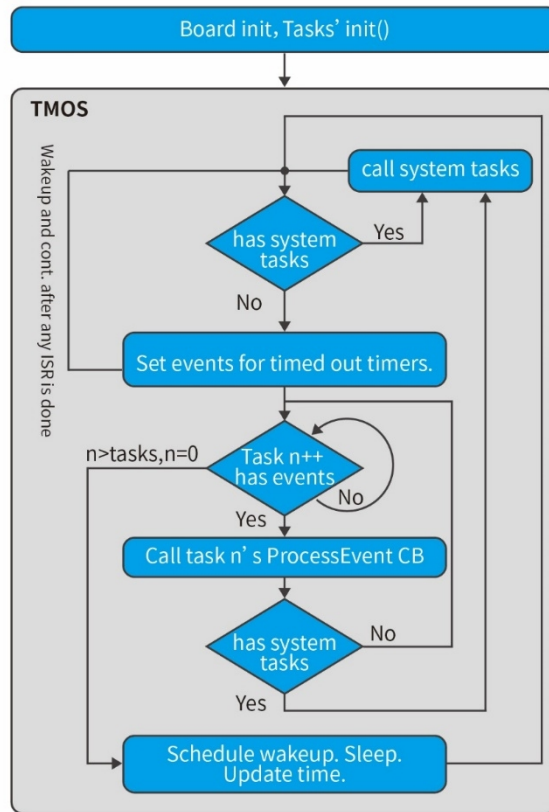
Board init, Tasks' init()

TMOS

Wakeup and cont. after any ISR is done

call system tasks

has system tasks

Yes

No

Set events for timed out timers.

n>tasks,n=0

Task n++ has events

No

Yes

Call task n' s ProcessEvent CB

has system tasks

No

Yes

Schedule wakeup. Sleep. Update time.